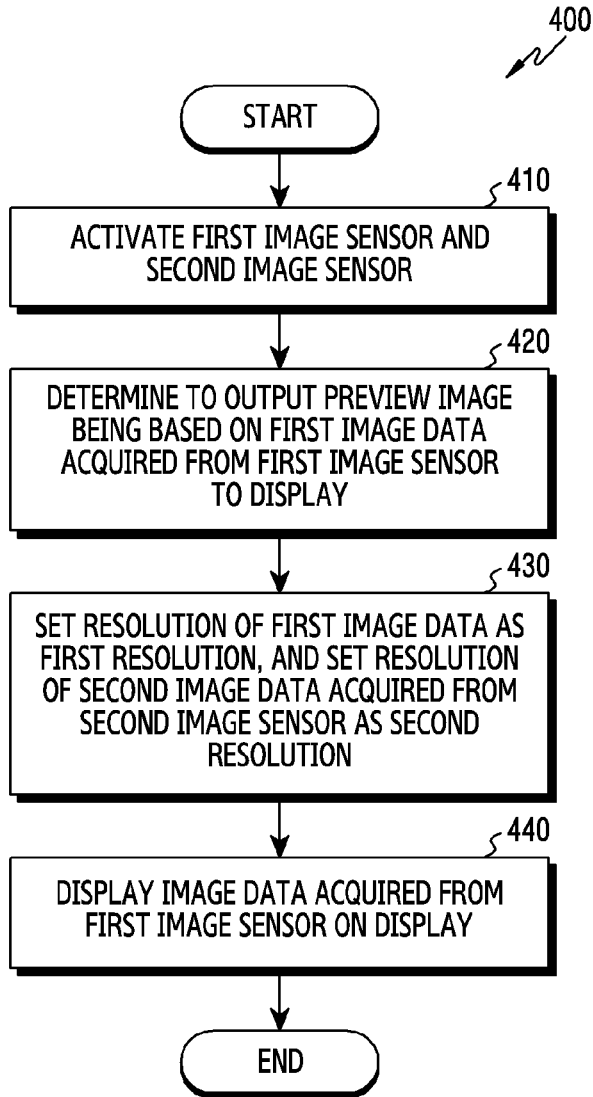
400

START

410

ACTIVATE FIRST IMAGE SENSOR AND SECOND IMAGE SENSOR

420

DETERMINE TO OUTPUT PREVIEW IMAGE BEING BASED ON FIRST IMAGE DATA ACQUIRED FROM FIRST IMAGE SENSOR TO DISPLAY

430

SET RESOLUTION OF FIRST IMAGE DATA AS FIRST RESOLUTION, AND SET RESOLUTION OF SECOND IMAGE DATA ACQUIRED FROM SECOND IMAGE SENSOR AS SECOND RESOLUTION

440

DISPLAY IMAGE DATA ACQUIRED FROM FIRST IMAGE SENSOR ON DISPLAY

END